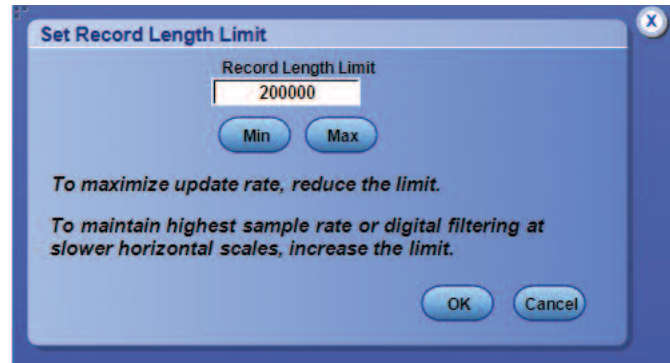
Set Record Length Limit

X

Record Length Limit

200000

Min

Max

To maximize update rate, reduce the limit.

To maintain highest sample rate or digital filtering at slower horizontal scales, increase the limit.

OK

Cancel